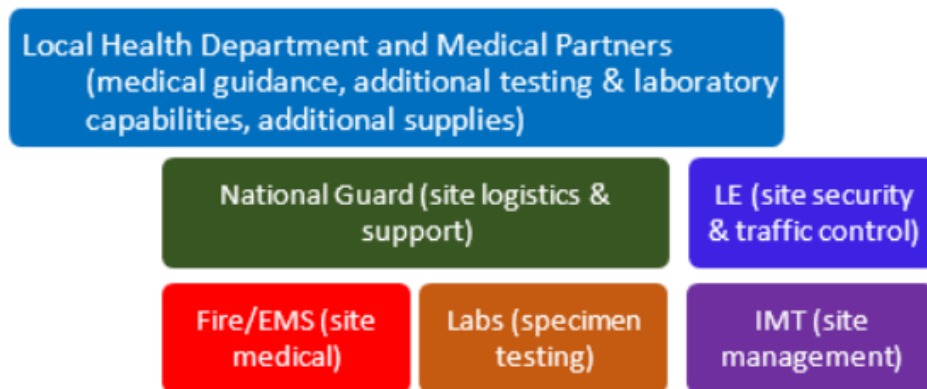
Local Health Department and Medical Partners (medical guidance, additional testing & laboratory capabilities, additional supplies)

National Guard (site logistics & support)

LE (site security & traffic control)

Fire/EMS (site medical)

Labs (specimen testing)

IMT (site management)